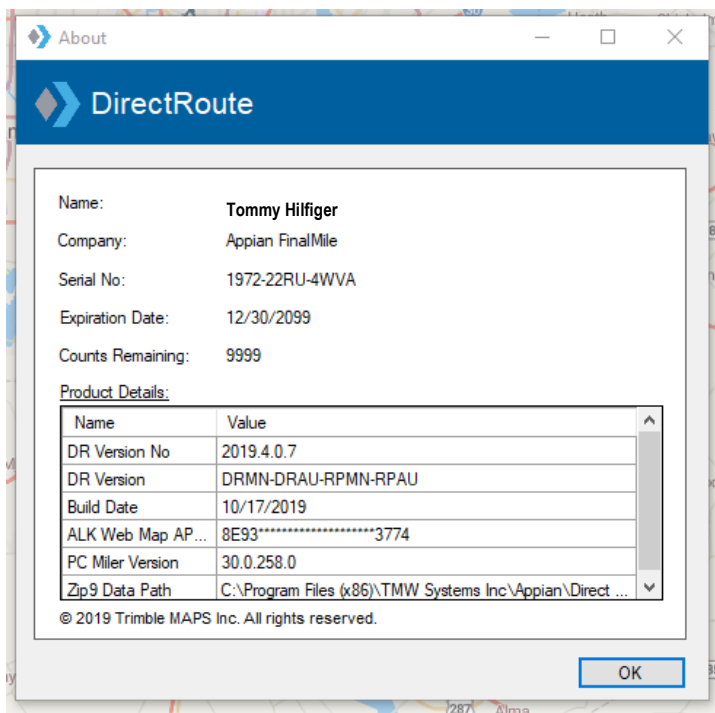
About

DirectRoute

Name: Tommy Hilfiger

Company: Appian FinalMile

Serial No: 1972-22RU-4WVA

Expiration Date: 12/30/2099

Counts Remaining: 9999

Product Details:

| Name | Value |
|---|---|
| DR Version No | 2019.4.0.7 |
| DR Version | DRMN-DRAU-RPMN-RPAU |
| Build Date | 10/17/2019 |
| ALK Web Map AP... | 8E93********************3774 |
| PC Miler Version | 30.0.258.0 |
| Zip9 Data Path | C:\Program Files (x86)\TMW Systems Inc\Appian\Direct ... |

© 2019 Trimble MAPS Inc. All rights reserved.

OK